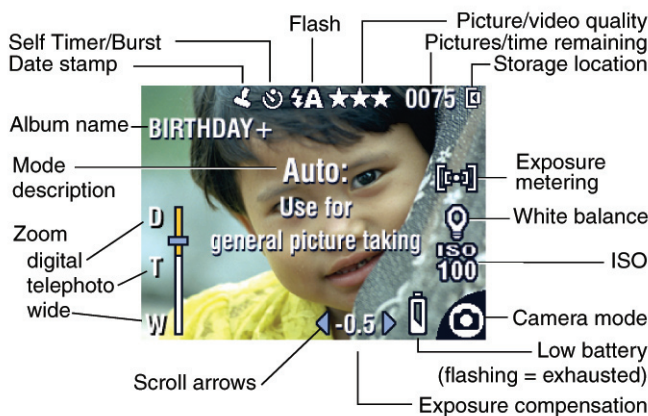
Flash
Picture/video quality
Self Timer/Burst
Pictures/time remaining
Date stamp
Storage location
0075
Album name
BIRTHDAY+
Mode description
Auto:
Use for general picture taking
Exposure metering
White balance
Zoom
digital
telephoto
wide
D
T
W
ISO
100
ISO
-0.5
Camera mode
Low battery (flashing = exhausted)
Scroll arrows
Exposure compensation